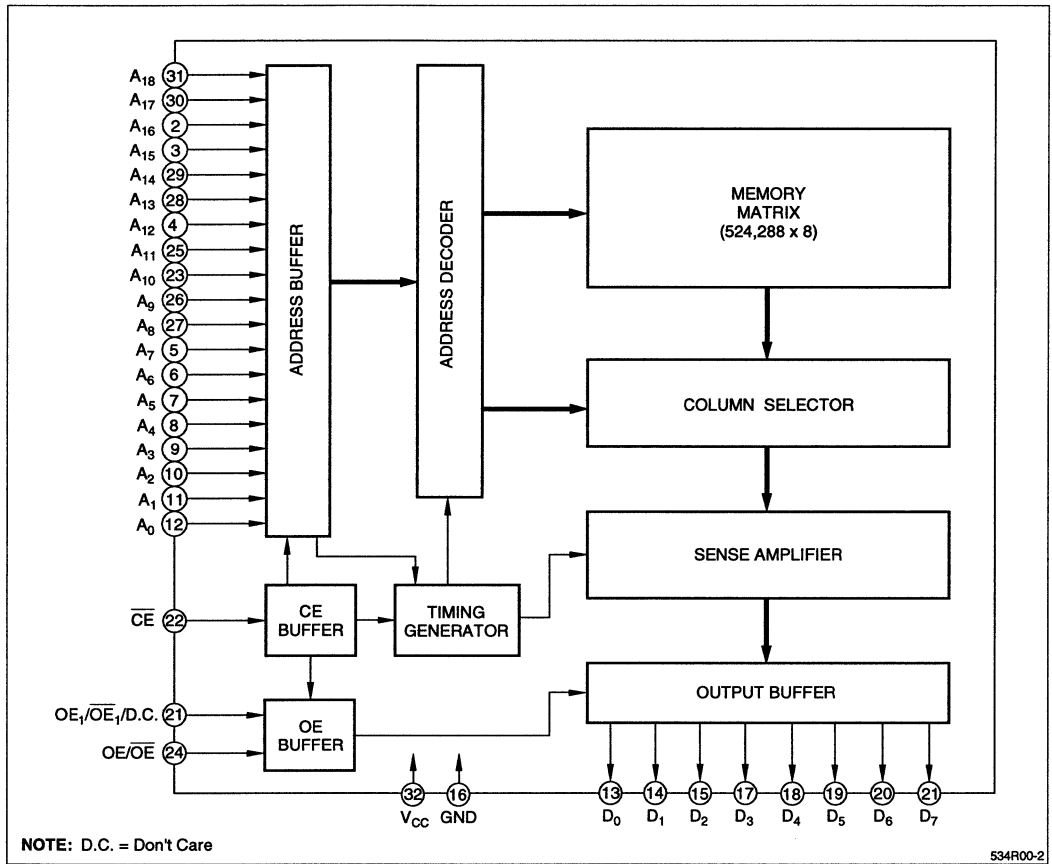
$A_{18}$ 31
$A_{17}$ 30
$A_{16}$ 2
$A_{15}$ 3
$A_{14}$ 29
$A_{13}$ 28
$A_{12}$ 4
$A_{11}$ 25
$A_{10}$ 23
$A_9$ 26
$A_8$ 27
$A_7$ 5
$A_6$ 6
$A_5$ 7
$A_4$ 8
$A_3$ 9
$A_2$ 10
$A_1$ 11
$A_0$ 12

ADDRESS BUFFER

ADDRESS DECODER

MEMORY MATRIX (524,288 x 8)

COLUMN SELECTOR

SENSE AMPLIFIER

$\overline{CE}$ 22

CE BUFFER

TIMING GENERATOR

OUTPUT BUFFER

$OE_1/\overline{OE}_1$/D.C. 21

$OE/\overline{OE}$ 24

OE BUFFER

32 $V_{CC}$
16 GND

13 $D_0$
14 $D_1$
15 $D_2$
17 $D_3$
18 $D_4$
19 $D_5$
20 $D_6$
21 $D_7$

NOTE: D.C. = Don't Care

534R00-2